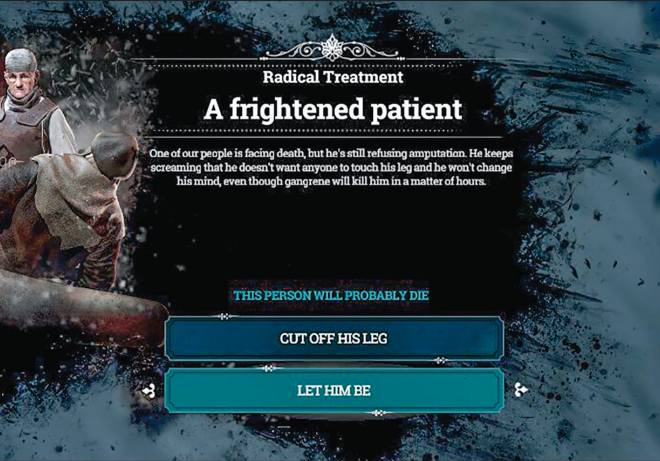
Radical Treatment

A frightened patient

One of our people is facing death, but he's still refusing amputation. He keeps screaming that he doesn't want anyone to touch his leg and he won't change his mind, even though gangrene will kill him in a matter of hours.

THIS PERSON WILL PROBABLY DIE

CUT OFF HIS LEG

LET HIM BE